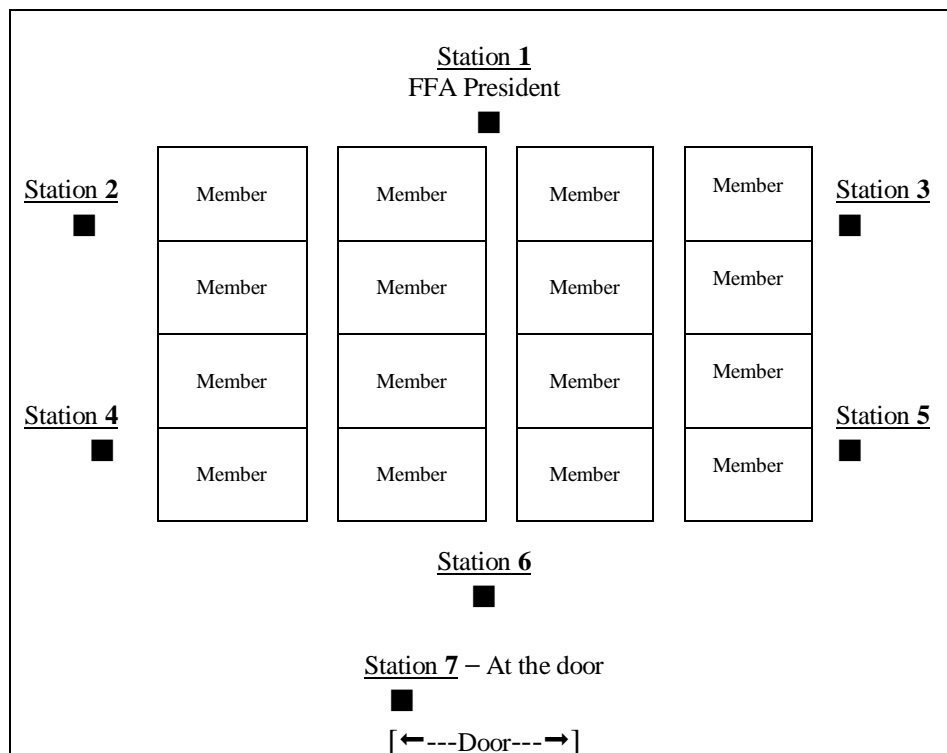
Station 1
FFA President

Station 2

Member | Member | Member | Member

Station 3

Member | Member | Member | Member

Member | Member | Member | Member

Station 4

Member | Member | Member | Member

Station 5

Station 6

Station 7 – At the door

[←---Door---→]